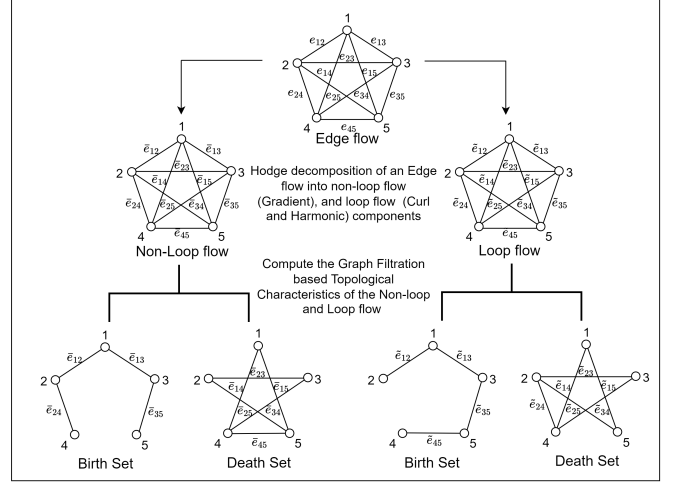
1
$e_{12}$ $e_{13}$
2 $e_{23}$ 3
$e_{14}$ $e_{15}$
$e_{24}$ $e_{25}$ $e_{34}$ $e_{35}$
4 $e_{45}$ 5
Edge flow

1
$\bar{e}_{12}$ $\bar{e}_{13}$
2 $\bar{e}_{23}$ 3
$\bar{e}_{14}$ $\bar{e}_{15}$
$\bar{e}_{24}$ $\bar{e}_{25}$ $\bar{e}_{34}$ $\bar{e}_{35}$
4 $\bar{e}_{45}$ 5
Non-Loop flow

Hodge decomposition of an Edge flow into non-loop flow (Gradient), and loop flow (Curl and Harmonic) components

1
$\tilde{e}_{12}$ $\tilde{e}_{13}$
2 $\tilde{e}_{23}$ 3
$\tilde{e}_{14}$ $\tilde{e}_{15}$
$\tilde{e}_{24}$ $\tilde{e}_{25}$ $\tilde{e}_{34}$ $\tilde{e}_{35}$
4 $\tilde{e}_{45}$ 5
Loop flow

Compute the Graph Filtration based Topological Characteristics of the Non-loop and Loop flow

1
$\bar{e}_{12}$ $\bar{e}_{13}$
2 3
$\bar{e}_{24}$ $\bar{e}_{35}$
4 5
Birth Set

1
2 $\bar{e}_{23}$ 3
$\bar{e}_{14}$ $\bar{e}_{15}$
$\bar{e}_{25}$ $\bar{e}_{34}$
4 $\bar{e}_{45}$ 5
Death Set

1
$\tilde{e}_{12}$ $\tilde{e}_{13}$
2 3
$\tilde{e}_{35}$
4 $\tilde{e}_{45}$ 5
Birth Set

1
2 $\tilde{e}_{23}$ 3
$\tilde{e}_{14}$ $\tilde{e}_{15}$
$\tilde{e}_{24}$ $\tilde{e}_{25}$ $\tilde{e}_{34}$
4 5
Death Set